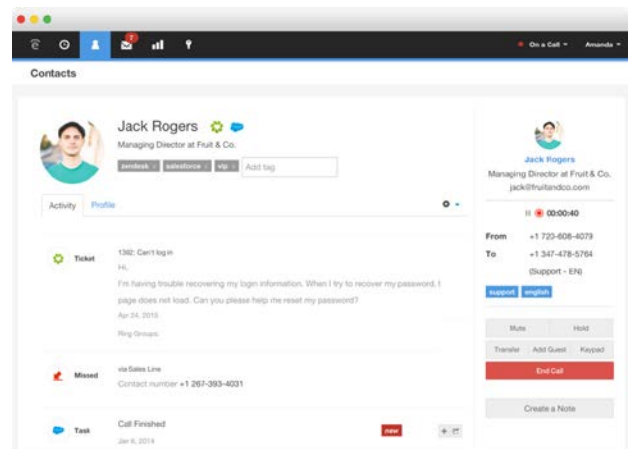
2

On a Call ▾ Amanda ▾

Contacts

Jack Rogers

Managing Director at Fruit & Co.

zendesk × salesforce × vip × Add tag

Activity Profile

Ticket

1392: Can't log in

Hi,

I'm having trouble recovering my login information. When I try to recover my password, I page does not load. Can you please help me reset my password?

Apr 24, 2015

Ring Groups

Missed

via Sales Line

Contact number +1 267-393-4031

Task

Call Finished

Jan 6, 2014

new

Jack Rogers

Managing Director at Fruit & Co.

jack@fruitandco.com

00:00:40

From +1 720-608-4079

To +1 347-478-5764

(Support - EN)

support english

Mute Hold

Transfer Add Guest Keypad

End Call

Create a Note